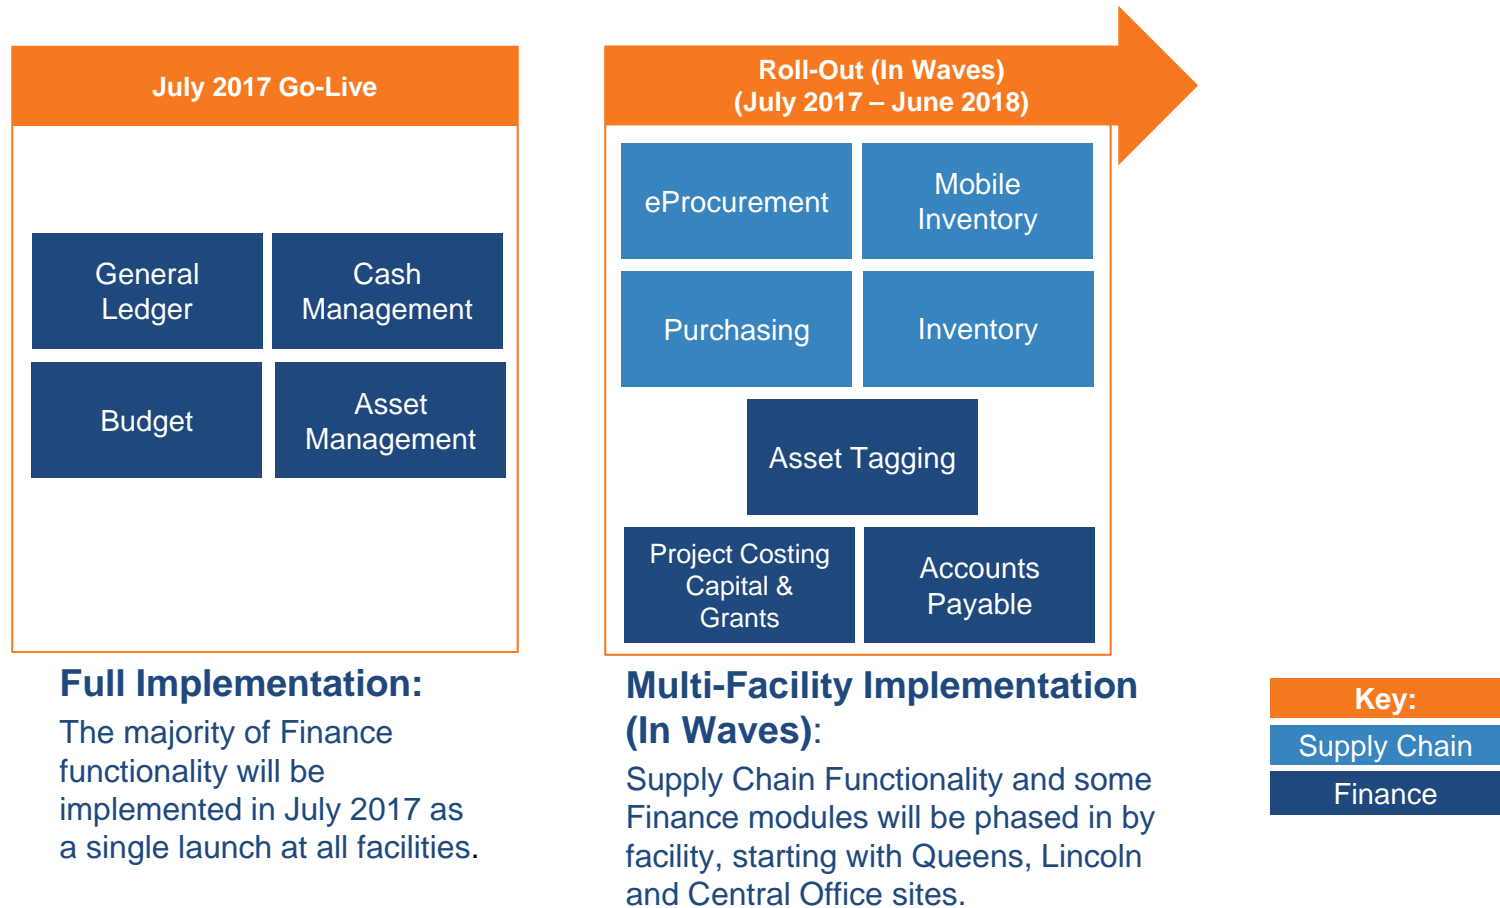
July 2017 Go-Live

General Ledger

Cash Management

Budget

Asset Management

Full Implementation:

The majority of Finance functionality will be implemented in July 2017 as a single launch at all facilities.

Roll-Out (In Waves)
(July 2017 – June 2018)

eProcurement

Mobile Inventory

Purchasing

Inventory

Asset Tagging

Project Costing Capital & Grants

Accounts Payable

Multi-Facility Implementation (In Waves):

Supply Chain Functionality and some Finance modules will be phased in by facility, starting with Queens, Lincoln and Central Office sites.

Key:

Supply Chain

Finance